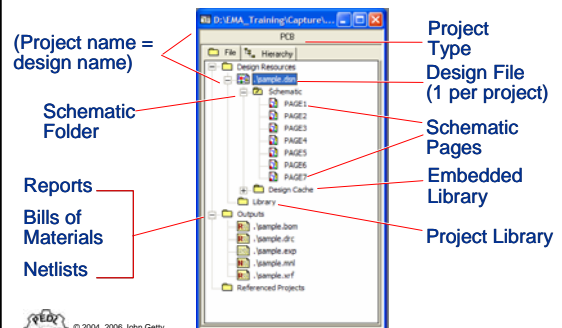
(Project name = design name)

Schematic Folder

Reports

Bills of Materials

Netlists

D:\EMA_Training\Capture\...

PCB

File

Hierarchy

Design Resources

.\sample.dsn

Schematic

PAGE1

PAGE2

PAGE3

PAGE4

PAGE5

PAGE6

PAGE7

Design Cache

Library

Outputs

.\sample.bom

.\sample.drc

.\sample.exp

.\sample.mnl

.\sample.xrf

Referenced Projects

Project Type

Design File (1 per project)

Schematic Pages

Embedded Library

Project Library

© 2004 - 2006 John Getty